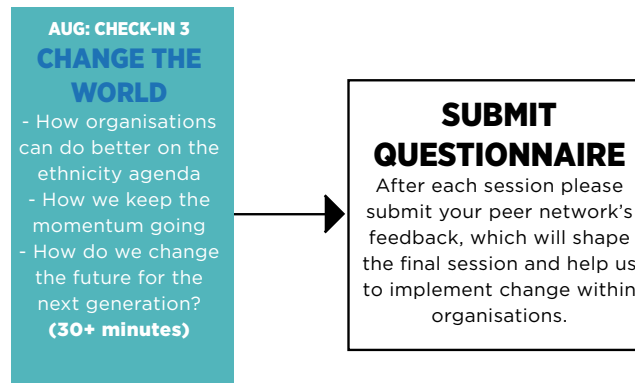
AUG: CHECK-IN 3
CHANGE THE WORLD
- How organisations can do better on the ethnicity agenda
- How we keep the momentum going
- How do we change the future for the next generation?
(30+ minutes)

SUBMIT QUESTIONNAIRE
After each session please submit your peer network's feedback, which will shape the final session and help us to implement change within organisations.